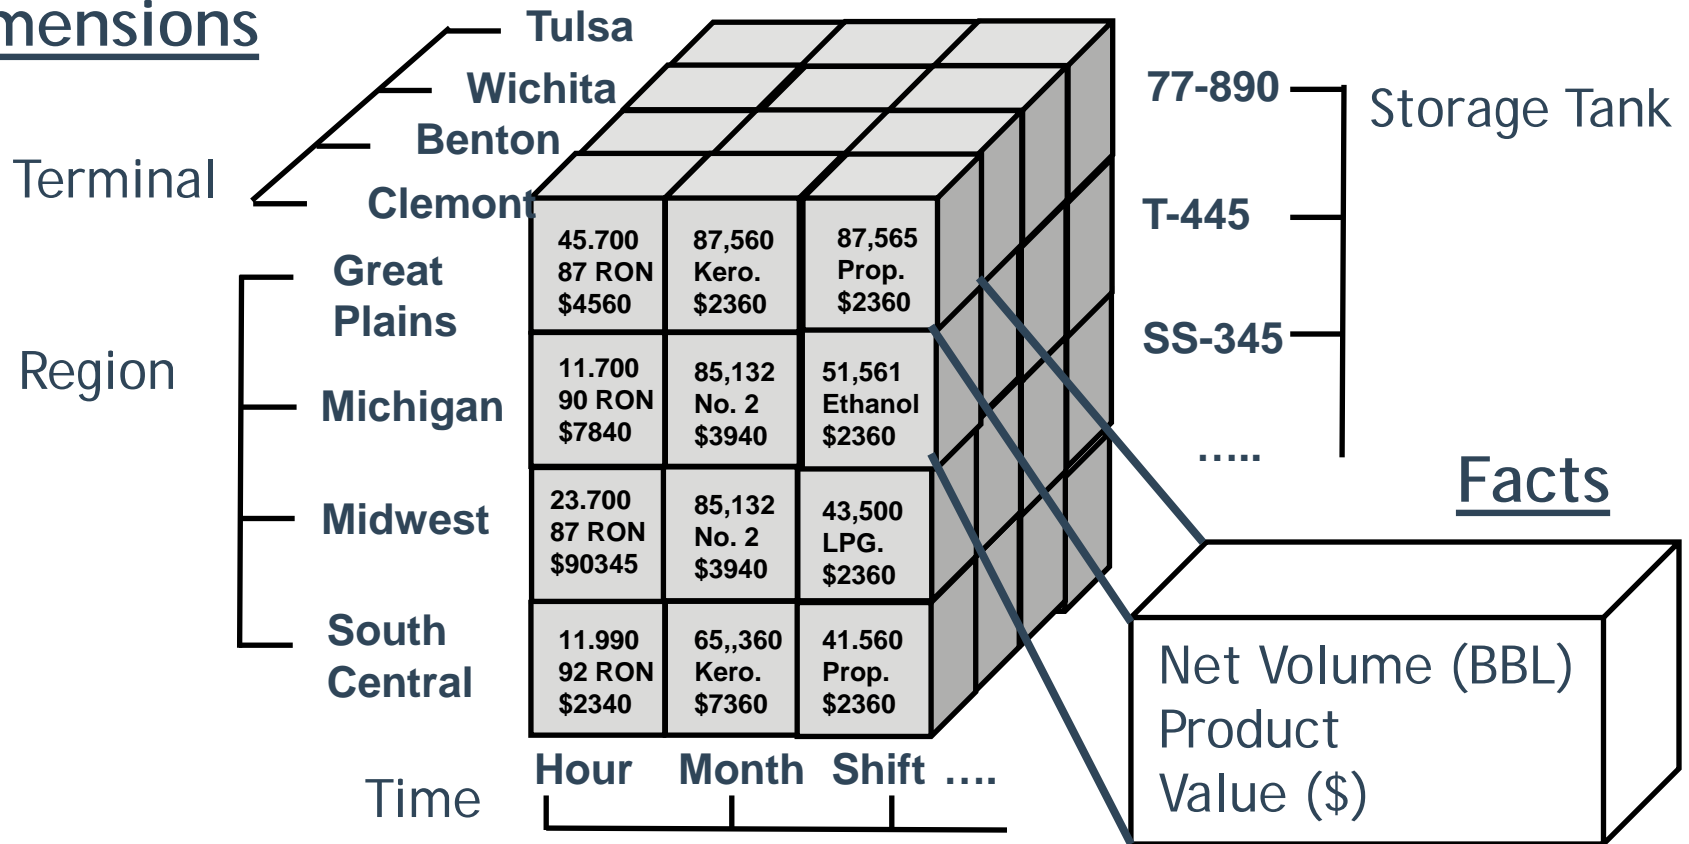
mensions

Terminal

Tulsa
Wichita
Benton
Clemont

Region

Great Plains
Michigan
Midwest
South Central

| 45.700 87 RON \$4560 | 87,560 Kero. \$2360 | 87,565 Prop. \$2360 |
|---|---|---|
| 11.700 90 RON \$7840 | 85,132 No. 2 \$3940 | 51,561 Ethanol \$2360 |
| 23.700 87 RON \$90345 | 85,132 No. 2 \$3940 | 43,500 LPG. \$2360 |
| 11.990 92 RON \$2340 | 65,,360 Kero. \$7360 | 41.560 Prop. \$2360 |

Time

Hour Month Shift ....

77-890
T-445
SS-345
.....

Storage Tank

Facts

Net Volume (BBL)
Product
Value (\$)